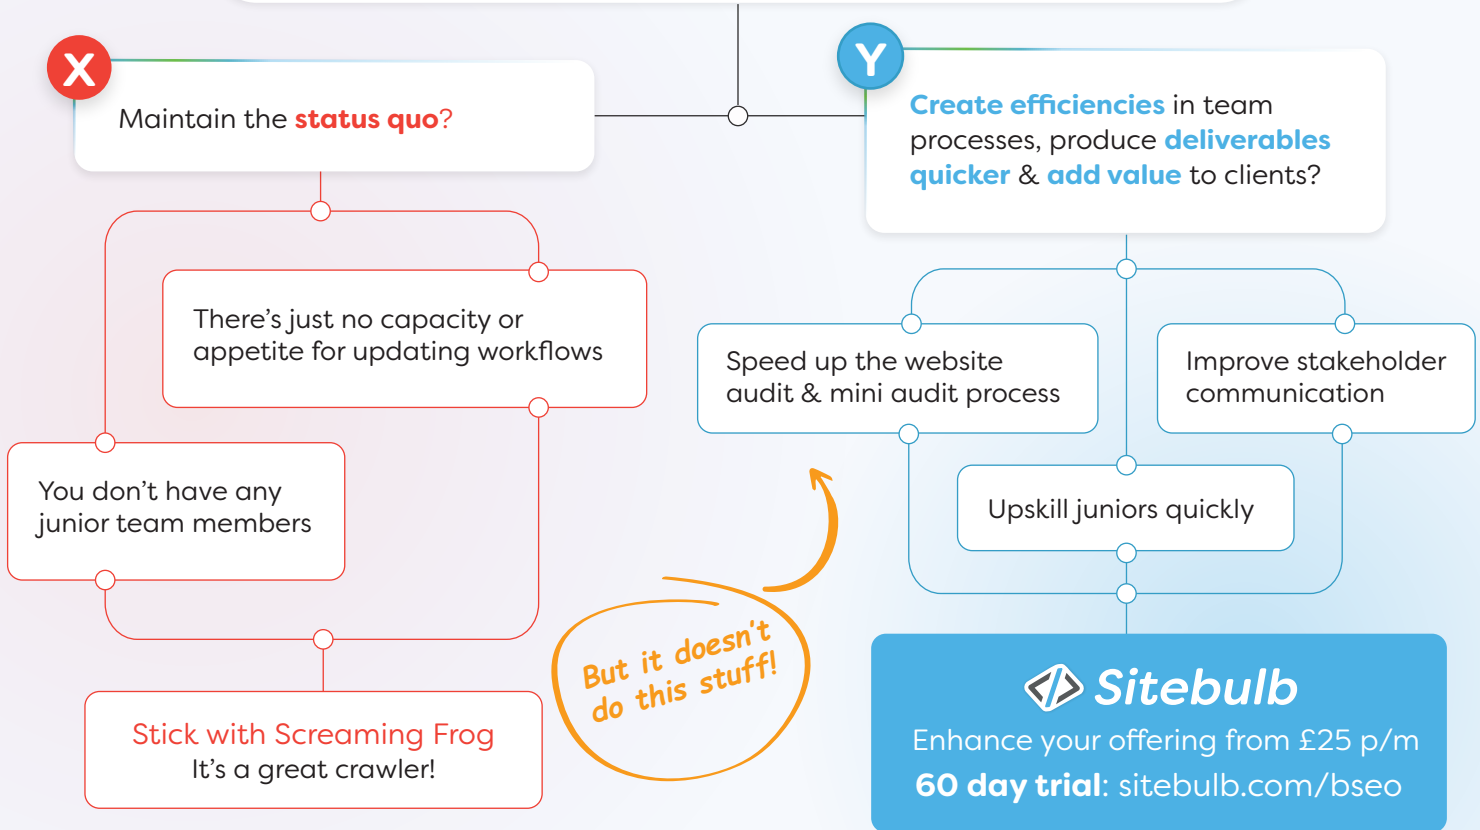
X

Maintain the **status quo**?

Y

**Create efficiencies** in team processes, produce **deliverables quicker** & **add value** to clients?

There's just no capacity or appetite for updating workflows

You don't have any junior team members

Stick with Screaming Frog
It's a great crawler!

But it doesn't do this stuff!

Speed up the website audit & mini audit process

Improve stakeholder communication

Upskill juniors quickly

Sitebulb
Enhance your offering from £25 p/m
**60 day trial**: sitebulb.com/bseo